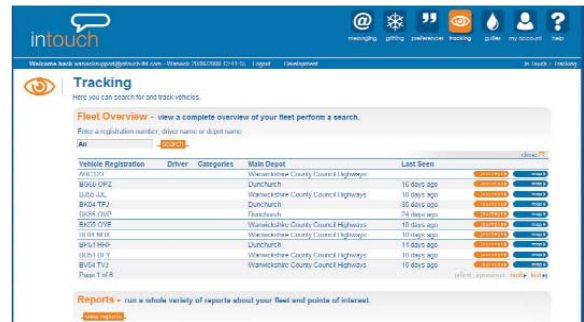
intouch

messaging gritting preferences tracking gullies my account help

Welcome back wsrsupport@intouch-ltd.com - Warwick 20/03/2008 12:11:51 Logout Development

In touch > Tracking

Tracking

Here you can search for and track vehicles.

Fleet Overview - view a complete overview of your fleet perform a search.

Enter a registration number, driver name or depot name:

All search

close

| Vehicle Registration | Driver | Categories | Main Depot | Last Seen | | |
|---|---|---|---|---|---|---|
| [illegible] | | | Warwickshire County Council Highways | | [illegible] | map |
| BK06 OPZ | | | Dunchurch | 16 days ago | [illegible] | map |
| DJ56 JJL | | | Warwickshire County Council Highways | 10 days ago | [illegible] | map |
| BK04 TFJ | | | Dunchurch | 35 days ago | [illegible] | map |
| BK55 OVP | | | Dunchurch | 24 days ago | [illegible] | map |
| BK55 OYR | | | Warwickshire County Council Highways | 10 days ago | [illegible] | map |
| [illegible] | | | Warwickshire County Council Highways | 10 days ago | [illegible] | map |
| BP51 HHF | | | Dunchurch | 11 days ago | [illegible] | map |
| DJ51 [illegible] | | | Warwickshire County Council Highways | 10 days ago | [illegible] | map |
| BV54 TVJ | | | Warwickshire County Council Highways | 10 days ago | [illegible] | map |

Page 1 of 8

first previous next last

Reports - run a whole variety of reports about your fleet and points of interest.

view reports